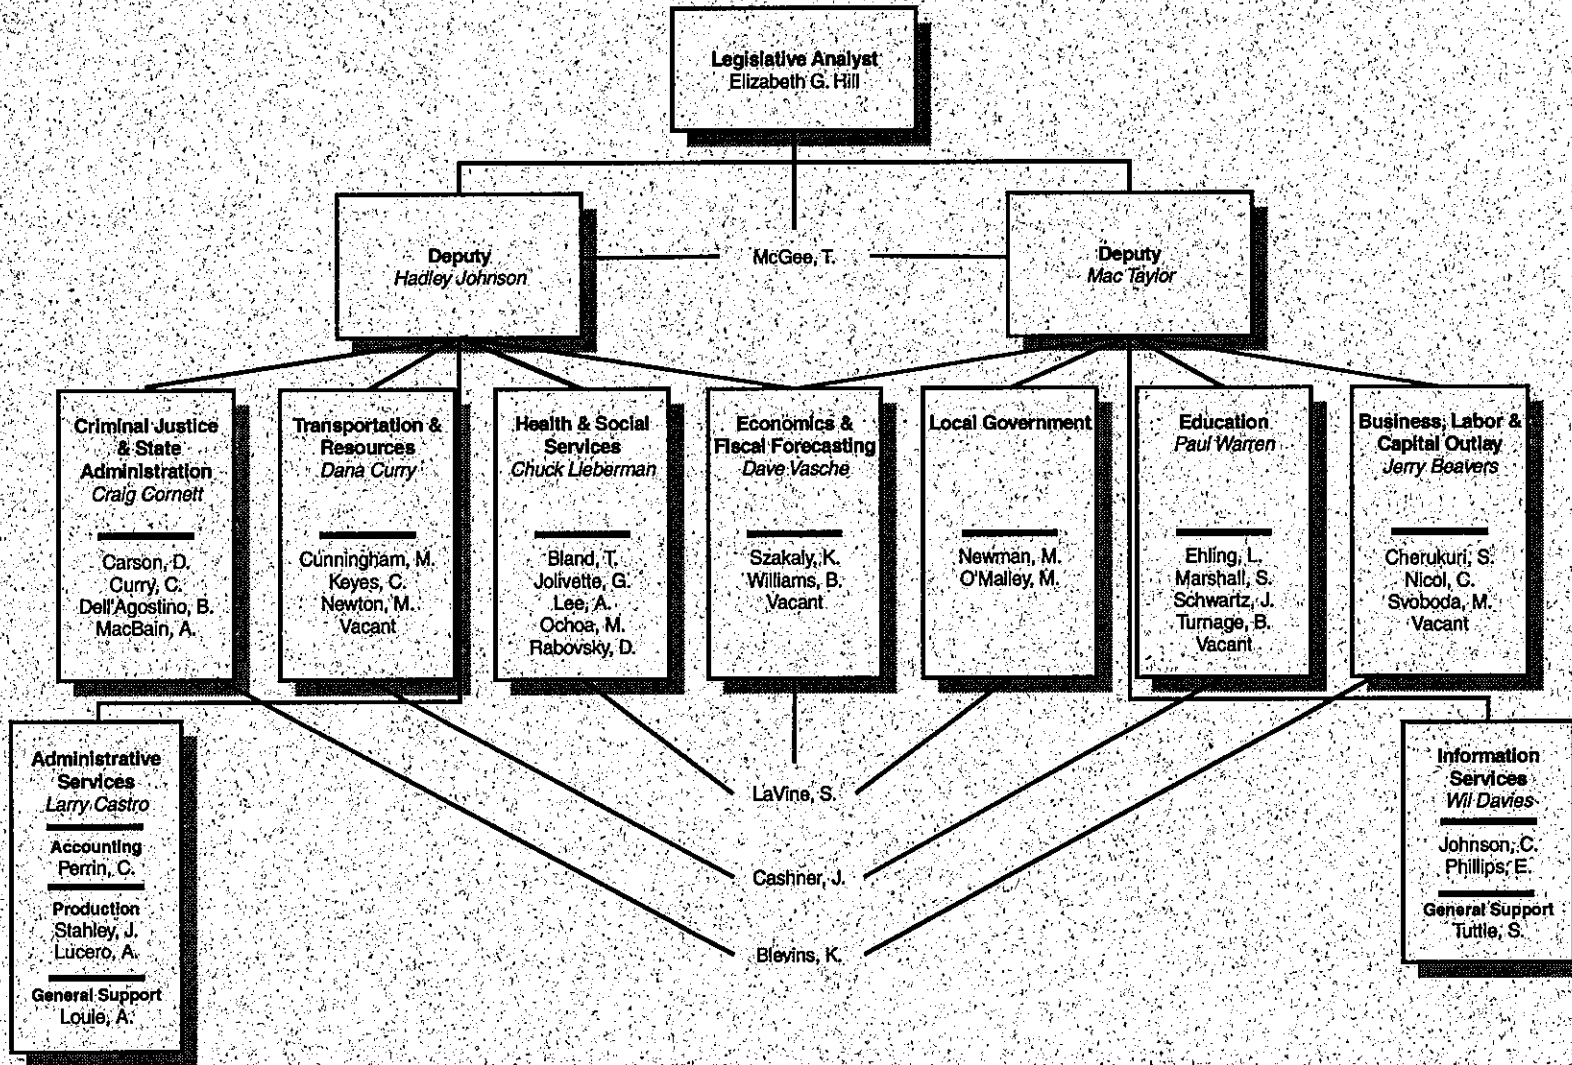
Legislative Analyst
Elizabeth G. Hill

Deputy
Hadley Johnson

McGee, T.

Deputy
Mac Taylor

Criminal Justice & State Administration
Craig Cornett

Carson, D.
Curry, C.
Dell'Agostino, B.
MacBain, A.

Transportation & Resources
Dana Curry

Cunningham, M.
Keyes, C.
Newton, M.
Vacant

Health & Social Services
Chuck Lieberman

Bland, T.
Jolivette, G.
Lee, A.
Ochoa, M.
Rabovsky, D.

Economics & Fiscal Forecasting
Dave Vasche

Szakaly, K.
Williams, B.
Vacant

Local Government

Newman, M.
O'Malley, M.

Education
Paul Warren

Ehling, L.
Marshall, S.
Schwartz, J.
Turnage, B.
Vacant

Business, Labor & Capital Outlay
Jerry Beavers

Cherukuri, S.
Nicol, C.
Svoboda, M.
Vacant

Administrative Services
Larry Castro

Accounting
Perrin, C.

Production
Stahley, J.
Lucero, A.

General Support
Louie, A.

LaVine, S.

Cashner, J.

Blevins, K.

Information Services
Wil Davies

Johnson, C.
Phillips, E.

General Support
Tuttle, S.